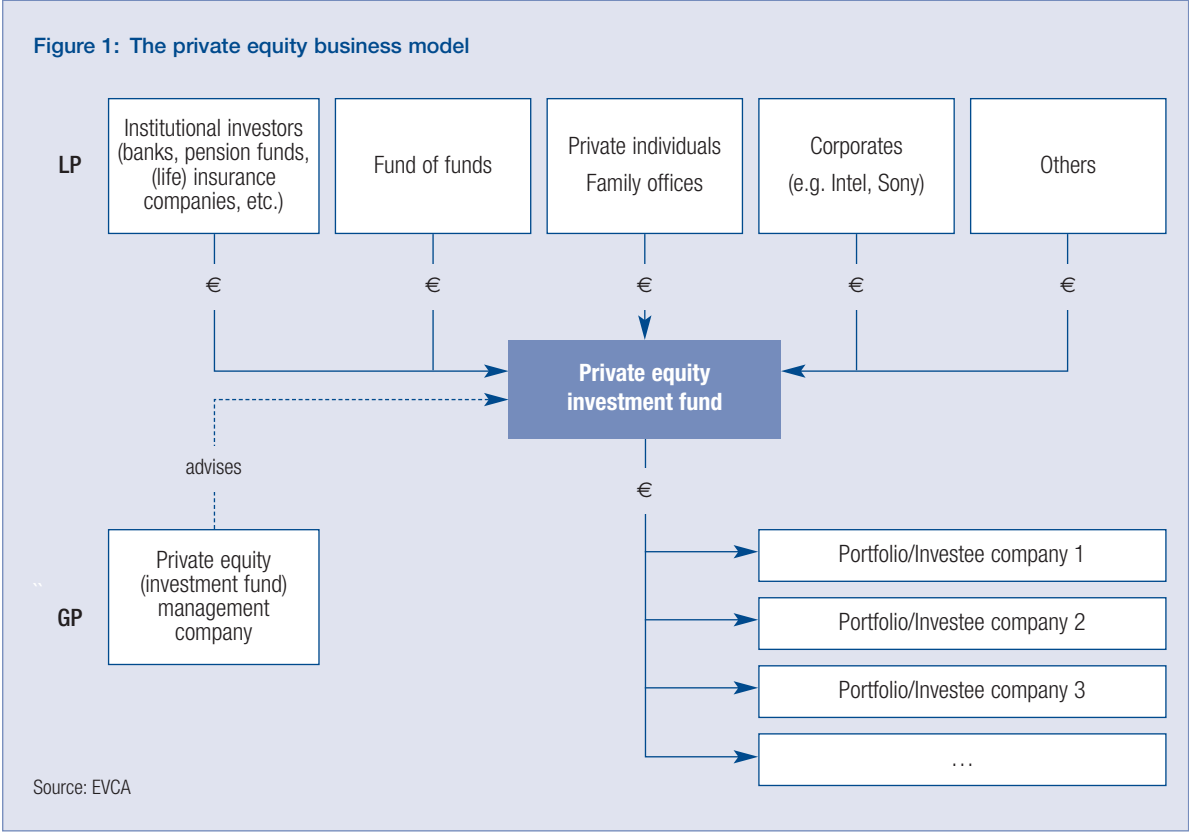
Figure 1: The private equity business model

LP

Institutional investors (banks, pension funds, (life) insurance companies, etc.)

Fund of funds

Private individuals
Family offices

Corporates
(e.g. Intel, Sony)

Others

€

€

€

€

€

Private equity investment fund

advises

€

GP

Private equity (investment fund) management company

Portfolio/Investee company 1

Portfolio/Investee company 2

Portfolio/Investee company 3

...

Source: EVCA